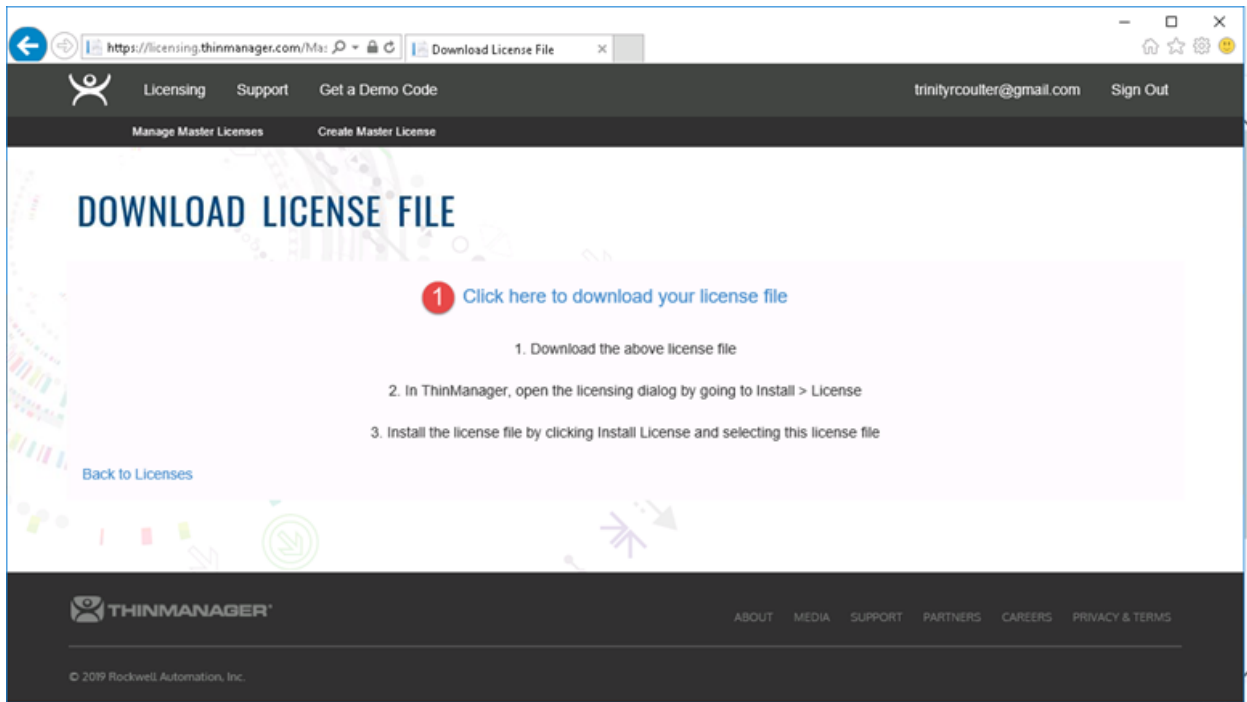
https://licensing.thinmanager.com/Ma:

Download License File

Licensing Support Get a Demo Code trinityrcoulter@gmail.com Sign Out

Manage Master Licenses Create Master License

DOWNLOAD LICENSE FILE

1 Click here to download your license file

1. Download the above license file

2. In ThinManager, open the licensing dialog by going to Install > License

3. Install the license file by clicking Install License and selecting this license file

Back to Licenses

THINMANAGER

ABOUT MEDIA SUPPORT PARTNERS CAREERS PRIVACY & TERMS

© 2019 Rockwell Automation, Inc.